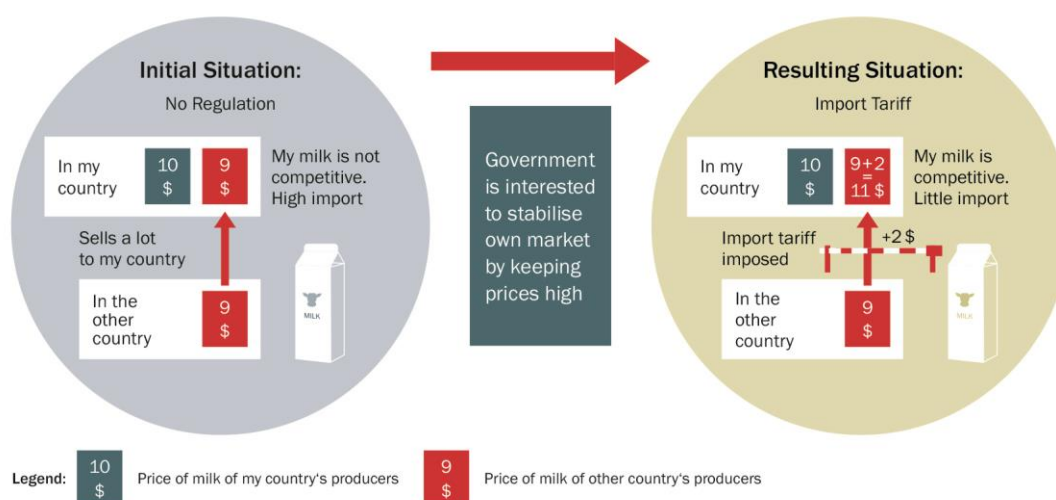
Initial Situation:
No Regulation

In my country

10 $

9 $

My milk is not competitive. High import

Sells a lot to my country

In the other country

9 $

MILK

Government is interested to stabilise own market by keeping prices high

Resulting Situation:
Import Tariff

In my country

10 $

9+2 = 11 $

My milk is competitive. Little import

Import tariff imposed

+2 $

In the other country

9 $

MILK

Legend: 10 $ Price of milk of my country's producers 9 $ Price of milk of other country's producers